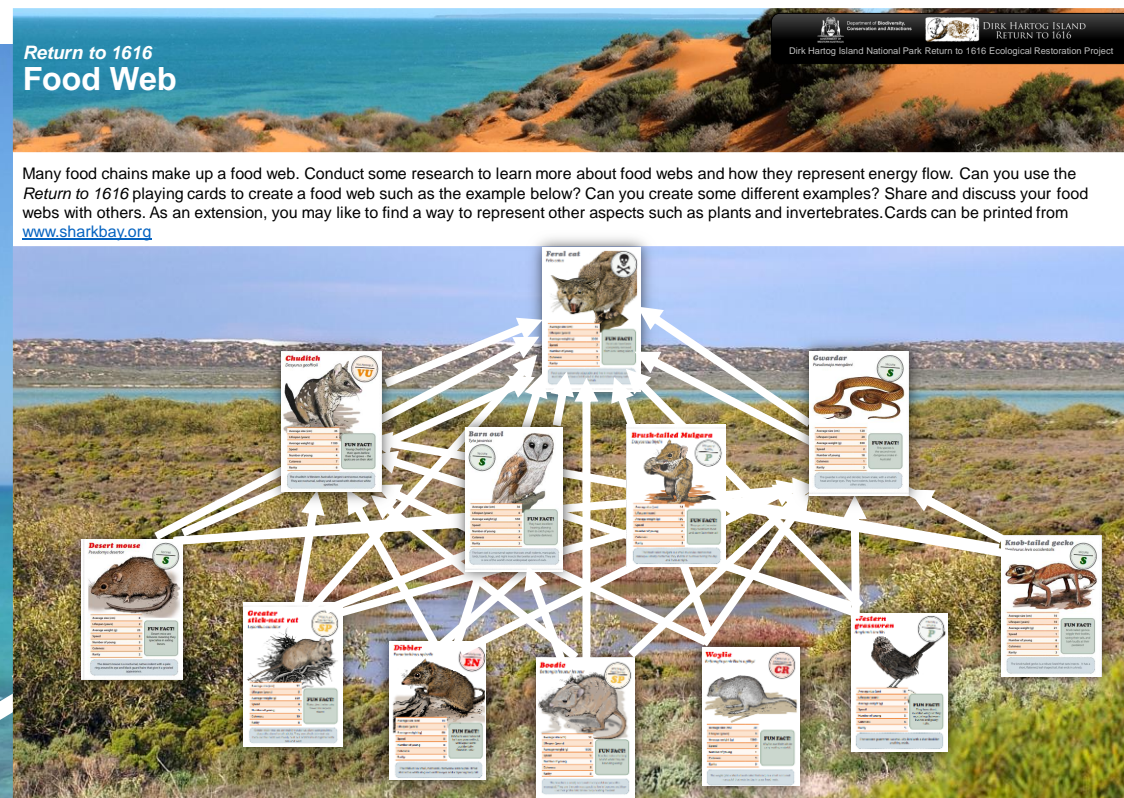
Return to 1616
Food Web

Department of Biodiversity, Conservation and Attractions
DIRK HARTOG ISLAND RETURN TO 1616
Dirk Hartog Island National Park Return to 1616 Ecological Restoration Project

Many food chains make up a food web. Conduct some research to learn more about food webs and how they represent energy flow. Can you use the Return to 1616 playing cards to create a food web such as the example below? Can you create some different examples? Share and discuss your food webs with others. As an extension, you may like to find a way to represent other aspects such as plants and invertebrates.Cards can be printed from www.sharkbay.org

Feral cat
Felis catus
FUN FACT!

Chuditch
Dasyurus geoffroii
VU
FUN FACT!

Guardar
Pseudonaja mengdeni
S
FUN FACT!

Barn owl
Tyto javanica
S
FUN FACT!

Brush-tailed Mulgara
Dasycercus blythi
FUN FACT!

Desert mouse
Pseudomys desertor
S
FUN FACT!

Knob-tailed gecko
Nephrurus levis occidentalis
FUN FACT!

Greater stick-nest rat
Leporillus conditor
SP
FUN FACT!

Dibbler
Parantechinus apicalis
EN
FUN FACT!

Boodie
Bettongia lesueur lesueur
SP
FUN FACT!

Woylie
Bettongia penicillata ogilbyi
CR
FUN FACT!

Western grasswren
Amytornis textilis
FUN FACT!